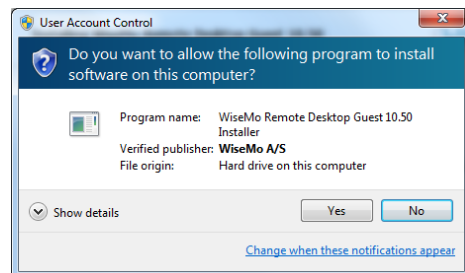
User Account Control

Do you want to allow the following program to install software on this computer?

| | |
|---|---|
| Program name: | WiseMo Remote Desktop Guest 10.50 Installer |
| Verified publisher: | WiseMo A/S |
| File origin: | Hard drive on this computer |

Show details

Yes

No

Change when these notifications appear